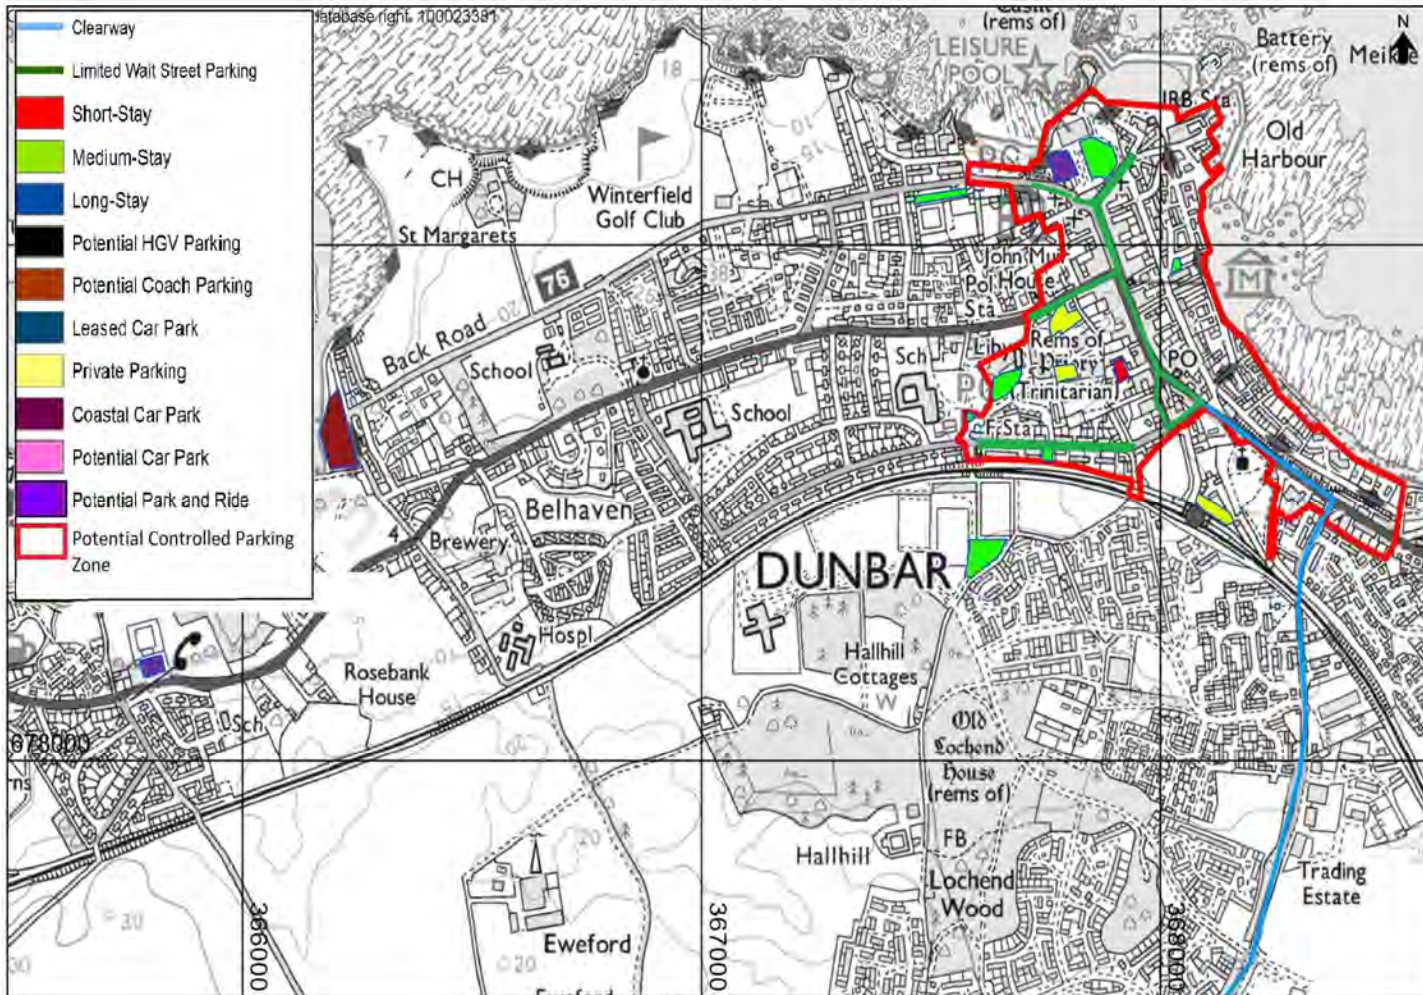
Clearway
Limited Wait Street Parking
Short-Stay
Medium-Stay
Long-Stay
Potential HGV Parking
Potential Coach Parking
Leased Car Park
Private Parking
Coastal Car Park
Potential Car Park
Potential Park and Ride
Potential Controlled Parking Zone

database right 100023381

(rems of)
LEISURE POOL
Battery (rems of)
Meikle
N
18
LB Sta
Old Harbour
CH
Winterfield Golf Club
St Margarets
76
John Muir House
Pol Sta
Back Road
School
Sch
Rems of Priory (Trinitarian)
PO
School
F Sta
Belhaven
Brewery
DUNBAR
Hospl
Hallhill Cottages
Rosebank House
Sch
678000
Old Lochend House (rems of)
FB
Hallhill
Lochend Wood
Trading Estate
30
366000
367000
368000
Eweford
20
Eweford